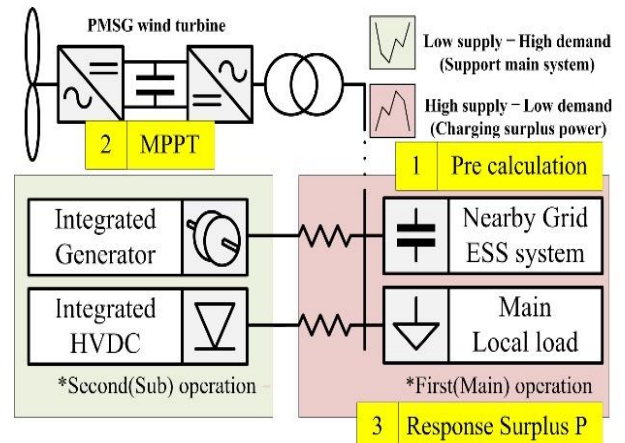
PMSG wind turbine

Low supply − High demand (Support main system)

High supply − Low demand (Charging surplus power)

2 MPPT

1 Pre calculation

Integrated Generator

Integrated HVDC

Nearby Grid ESS system

Main Local load

*Second(Sub) operation

*First(Main) operation

3 Response Surplus P